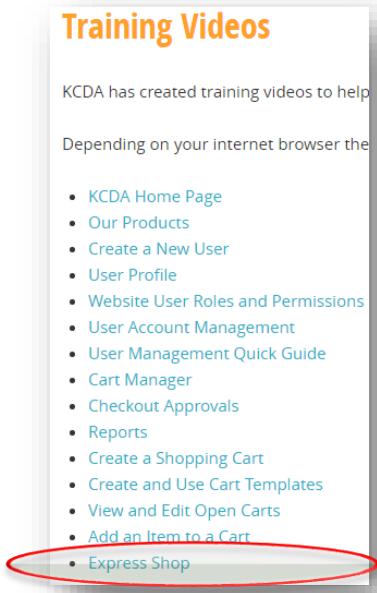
Training Videos

KCDA has created training videos to help

Depending on your internet browser the

- KCDA Home Page
- Our Products
- Create a New User
- User Profile
- Website User Roles and Permissions
- User Account Management
- User Management Quick Guide
- Cart Manager
- Checkout Approvals
- Reports
- Create a Shopping Cart
- Create and Use Cart Templates
- View and Edit Open Carts
- Add an Item to a Cart
- Express Shop